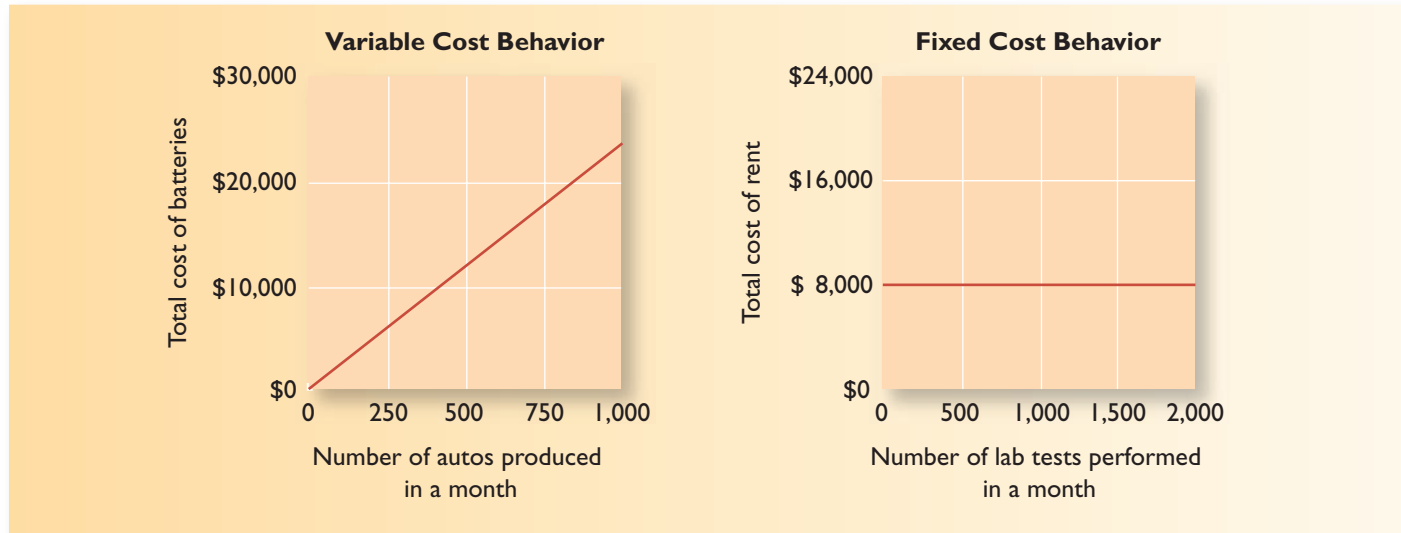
Variable Cost Behavior

$30,000
$20,000
$10,000
$0

Total cost of batteries

0 250 500 750 1,000

Number of autos produced in a month

Fixed Cost Behavior

$24,000
$16,000
$ 8,000
$0

Total cost of rent

0 500 1,000 1,500 2,000

Number of lab tests performed in a month